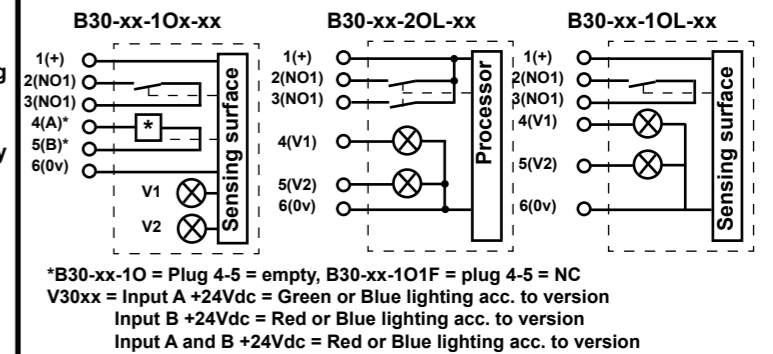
g

y

B30-xx-1Ox-xx

1(+)
2(NO1)
3(NO1)
4(A)*
5(B)*
6(0v)

*

V1
V2

Sensing surface

B30-xx-2OL-xx

1(+)
2(NO1)
3(NO1)

4(V1)

5(V2)
6(0v)

Processor

B30-xx-1OL-xx

1(+)
2(NO1)
3(NO1)
4(V1)

5(V2)

6(0v)

Sensing surface

*B30-xx-1O = Plug 4-5 = empty, B30-xx-1O1F = plug 4-5 = NC
V30xx = Input A +24Vdc = Green or Blue lighting acc. to version
Input B +24Vdc = Red or Blue lighting acc. to version
Input A and B +24Vdc = Red or Blue lighting acc. to version